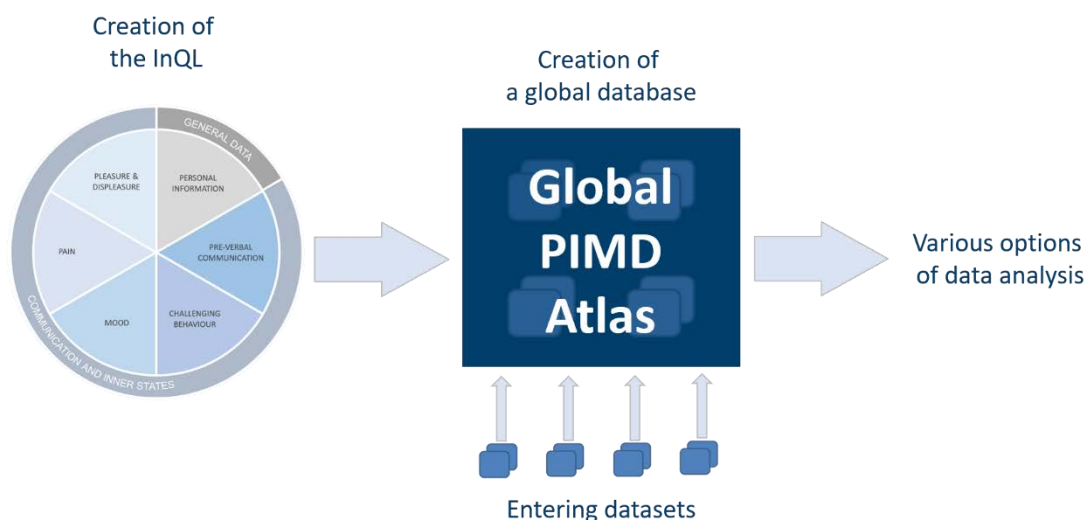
Creation of the InQL

GENERAL DATA

PERSONAL INFORMATION

PRE-VERBAL COMMUNICATION

CHALLENGING BEHAVIOUR

MOOD

PAIN

PLEASURE & DISPLEASURE

COMMUNICATION AND INNER STATES

Creation of a global database

Global PIMD Atlas

Various options of data analysis

Entering datasets